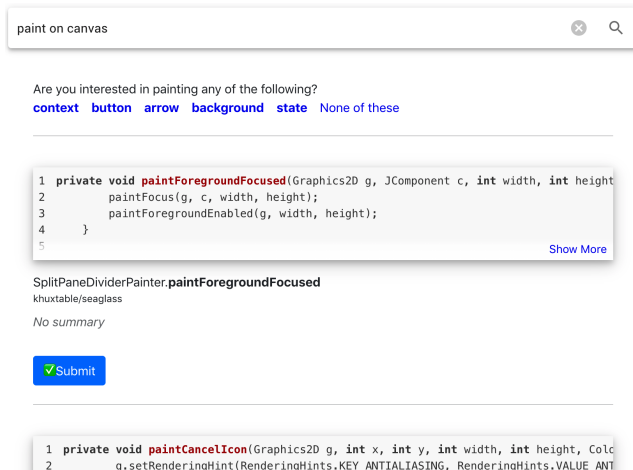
paint on canvas

Are you interested in painting any of the following?
context button arrow background state None of these

1 private void paintForegroundFocused(Graphics2D g, JComponent c, int width, int height
2 paintFocus(g, c, width, height);
3 paintForegroundEnabled(g, width, height);
4 }
5
Show More

SplitPaneDividerPainter.paintForegroundFocused
khuxtable/seaglass
No summary

✅Submit

1 private void paintCancelIcon(Graphics2D g, int x, int y, int width, int height, Colo
2 g.setRenderingHint(RenderingHints.KEY_ANTIALIASING, RenderingHints.VALUE_ANT